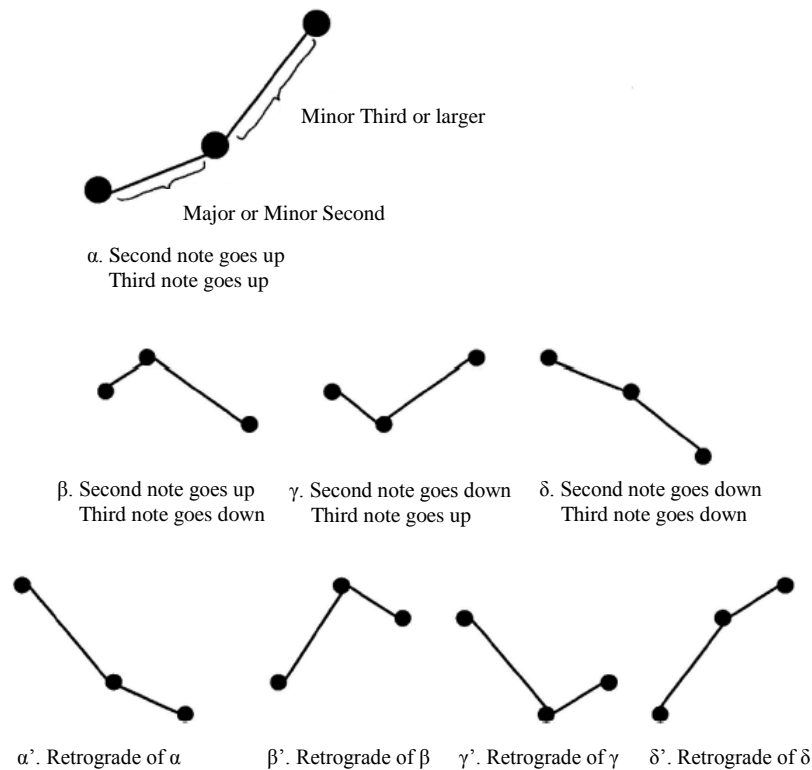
Minor Third or larger

Major or Minor Second

α. Second note goes up
Third note goes up

β. Second note goes up
Third note goes down

γ. Second note goes down
Third note goes up

δ. Second note goes down
Third note goes down

α’. Retrograde of α

β’. Retrograde of β

γ’. Retrograde of γ

δ’. Retrograde of δ